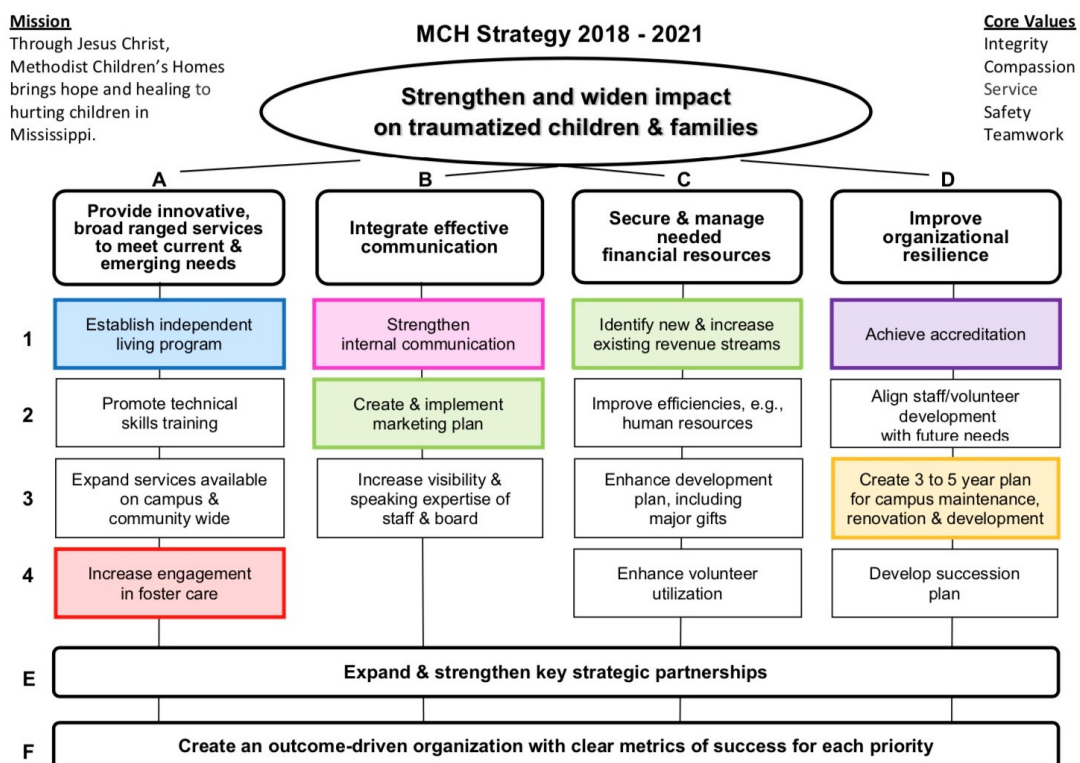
Mission
Through Jesus Christ, Methodist Children's Homes brings hope and healing to hurting children in Mississippi.

MCH Strategy 2018 - 2021

Core Values
Integrity
Compassion
Service
Safety
Teamwork

Strengthen and widen impact on traumatized children & families

| | A | B | C | D |
|---|---|---|---|---|
| | Provide innovative, broad ranged services to meet current & emerging needs | Integrate effective communication | Secure & manage needed financial resources | Improve organizational resilience |
| 1 | Establish independent living program | Strengthen internal communication | Identify new & increase existing revenue streams | Achieve accreditation |
| 2 | Promote technical skills training | Create & implement marketing plan | Improve efficiencies, e.g., human resources | Align staff/volunteer development with future needs |
| 3 | Expand services available on campus & community wide | Increase visibility & speaking expertise of staff & board | Enhance development plan, including major gifts | Create 3 to 5 year plan for campus maintenance, renovation & development |
| 4 | Increase engagement in foster care | | Enhance volunteer utilization | Develop succession plan |

E Expand & strengthen key strategic partnerships

F Create an outcome-driven organization with clear metrics of success for each priority